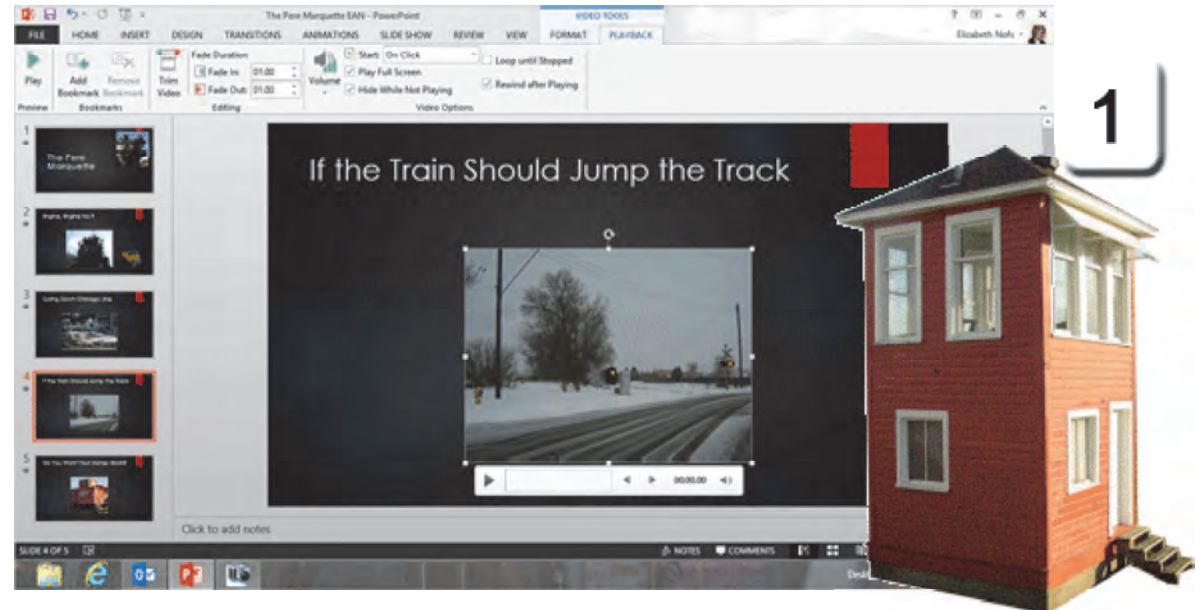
The Pere Marquette EAN - PowerPoint

VIDEO TOOLS

? – □ ×

FILE HOME INSERT DESIGN TRANSITIONS ANIMATIONS SLIDE SHOW REVIEW VIEW FORMAT PLAYBACK

Elizabeth Nofs

Play

Preview

Add Bookmark Remove Bookmark

Bookmarks

Trim Video

Fade Duration

Fade In: 01.00

Fade Out: 01.00

Editing

Volume

Start: On Click

Play Full Screen

Hide While Not Playing

Loop until Stopped

Rewind after Playing

Video Options

1

The Pere Marquette

2

Engine, Engine No.9

3

Going Down Chicago Line

4

If the Train Should Jump the Track

5

Do You Want Your Change Back?

If the Train Should Jump the Track

00:00.00

Click to add notes

SLIDE 4 OF 5

NOTES COMMENTS

1